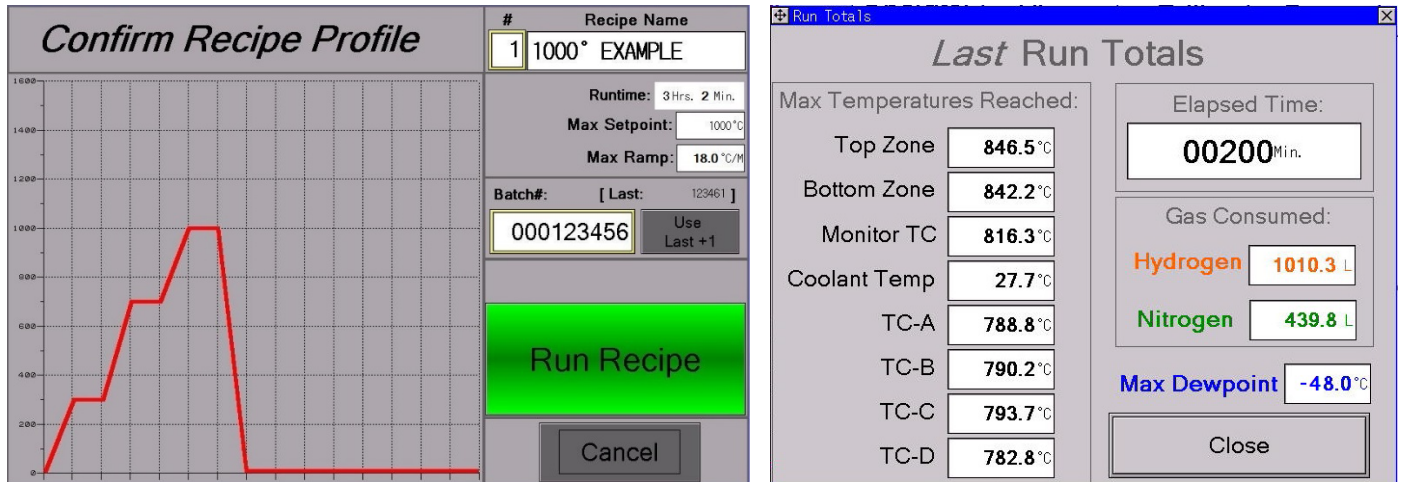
Confirm Recipe Profile

1600
1400
1200
1000
800
600
400
200
0

# Recipe Name
1 1000° EXAMPLE

Runtime: 3 Hrs. 2 Min.
Max Setpoint: 1000°C
Max Ramp: 18.0 °C/M

Batch#: [ Last: 123461 ]
000123456
Use Last +1

Run Recipe

Cancel

Run Totals

*Last* Run Totals

Max Temperatures Reached:
Top Zone 846.5 °C
Bottom Zone 842.2 °C
Monitor TC 816.3 °C
Coolant Temp 27.7 °C
TC-A 788.8 °C
TC-B 790.2 °C
TC-C 793.7 °C
TC-D 782.8 °C

Elapsed Time:
00200 Min.

Gas Consumed:
Hydrogen 1010.3 L
Nitrogen 439.8 L

Max Dewpoint -48.0 °C

Close